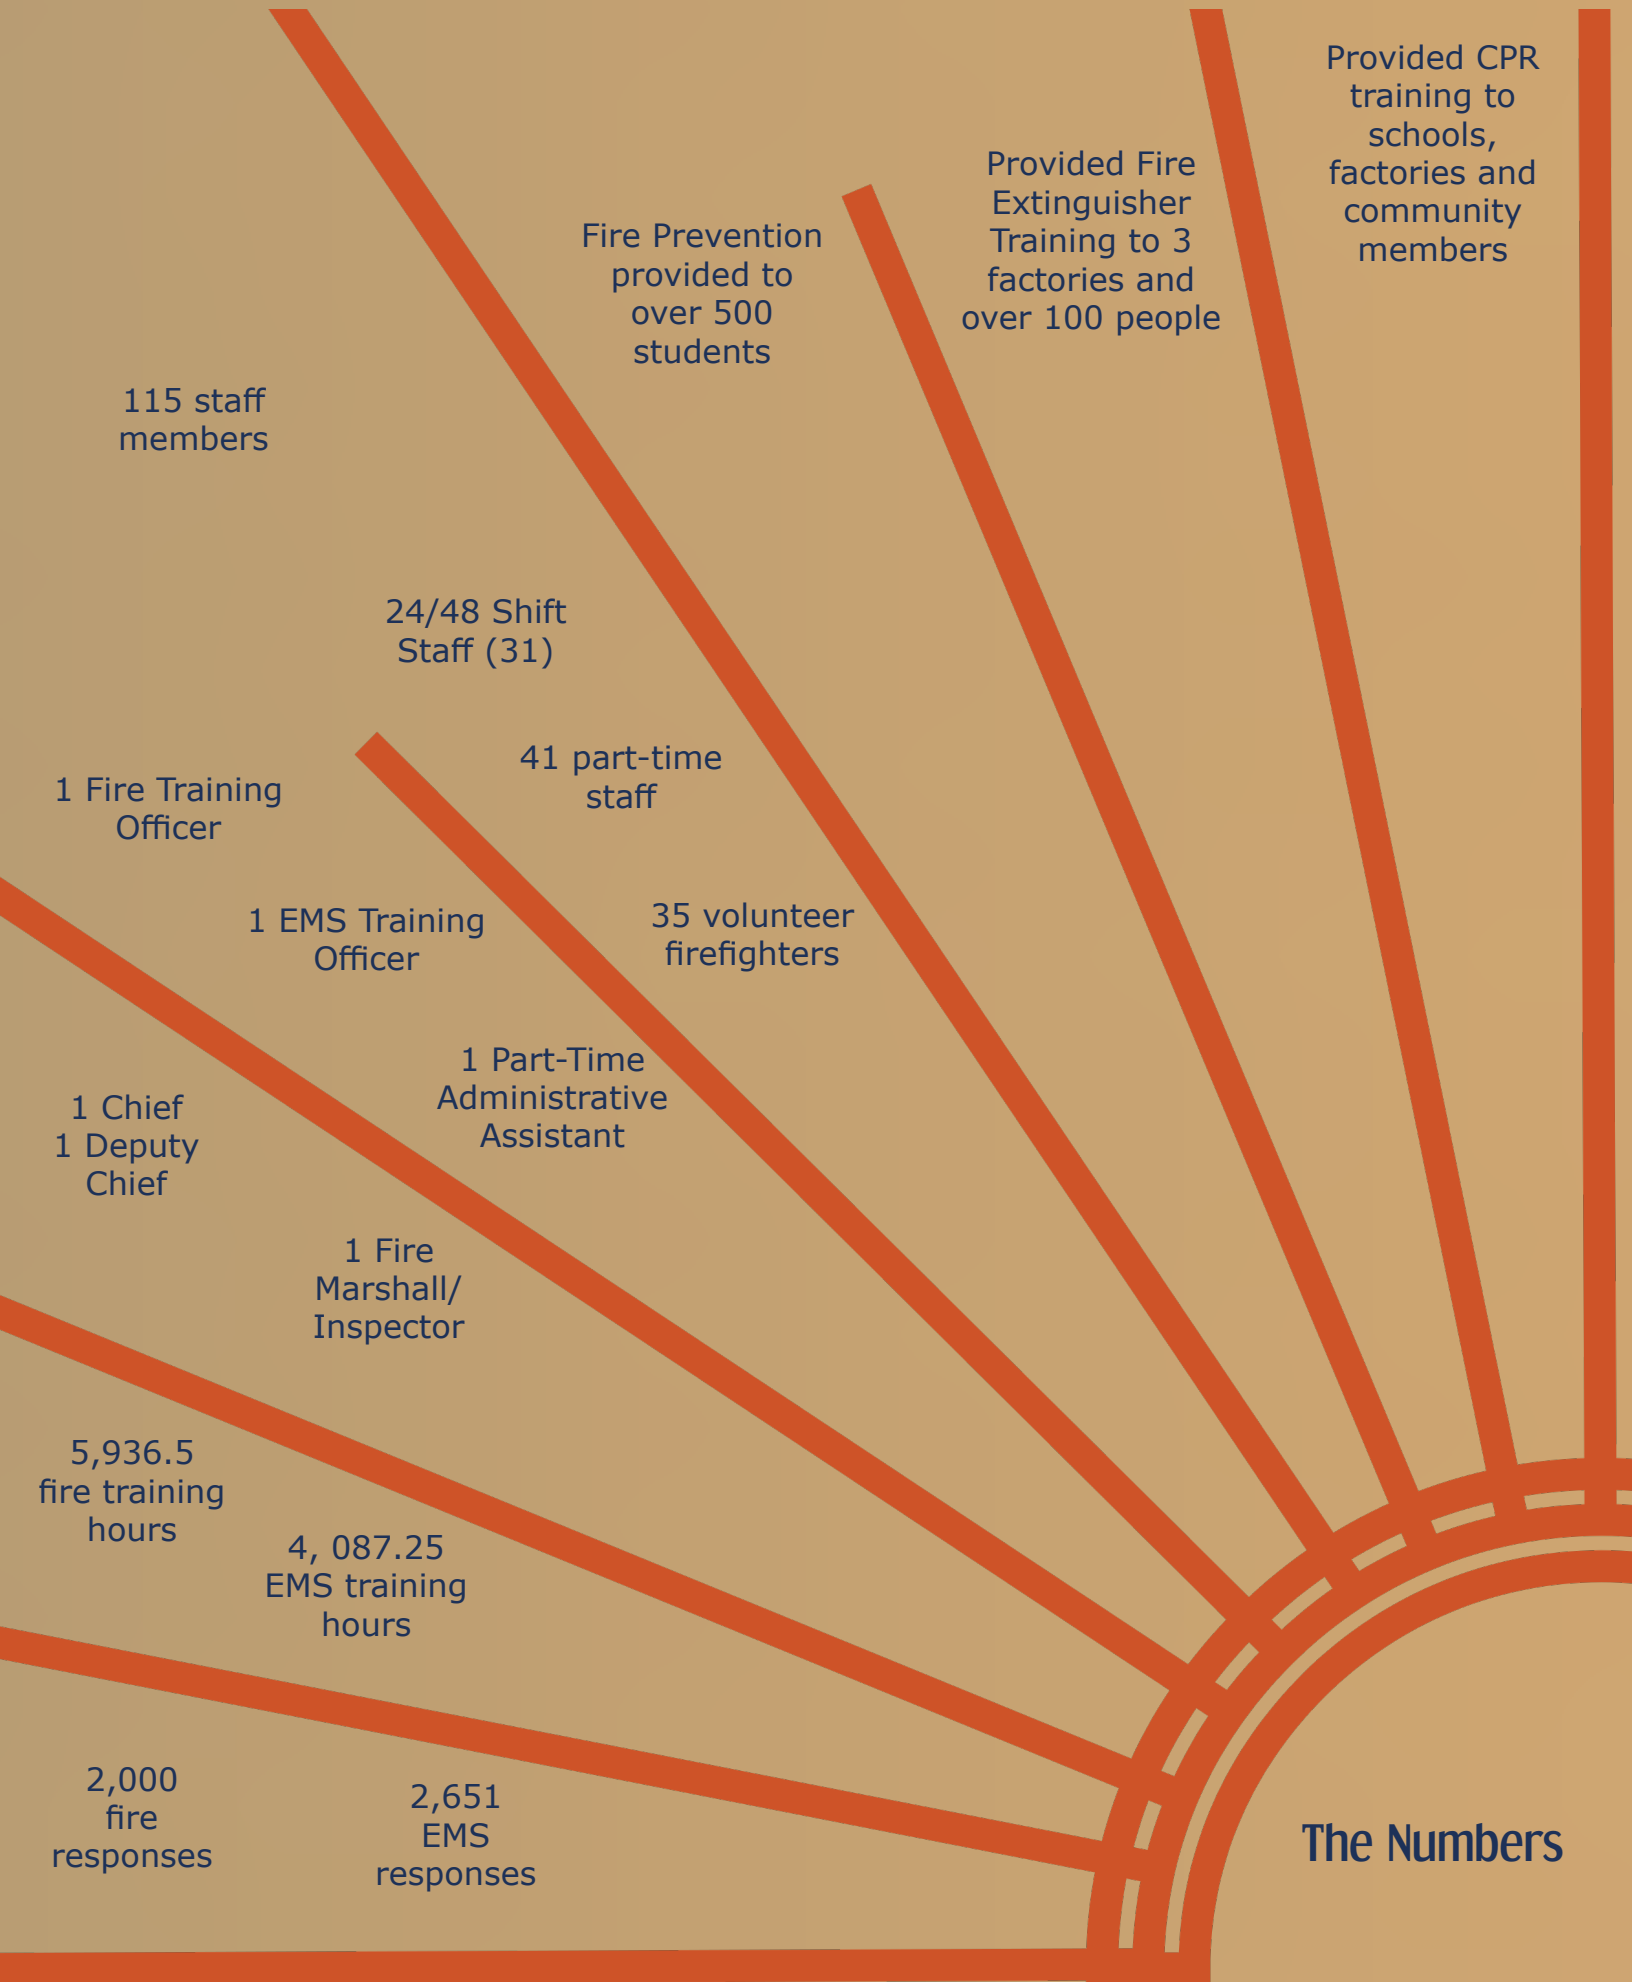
Provided CPR training to schools, factories and community members

Provided Fire Extinguisher Training to 3 factories and over 100 people

Fire Prevention provided to over 500 students

115 staff members

24/48 Shift Staff (31)

41 part-time staff

1 Fire Training Officer

1 EMS Training Officer

35 volunteer firefighters

1 Part-Time Administrative Assistant

1 Chief
1 Deputy Chief

1 Fire Marshall/ Inspector

5,936.5 fire training hours

4, 087.25 EMS training hours

2,000 fire responses

2,651 EMS responses

The Numbers